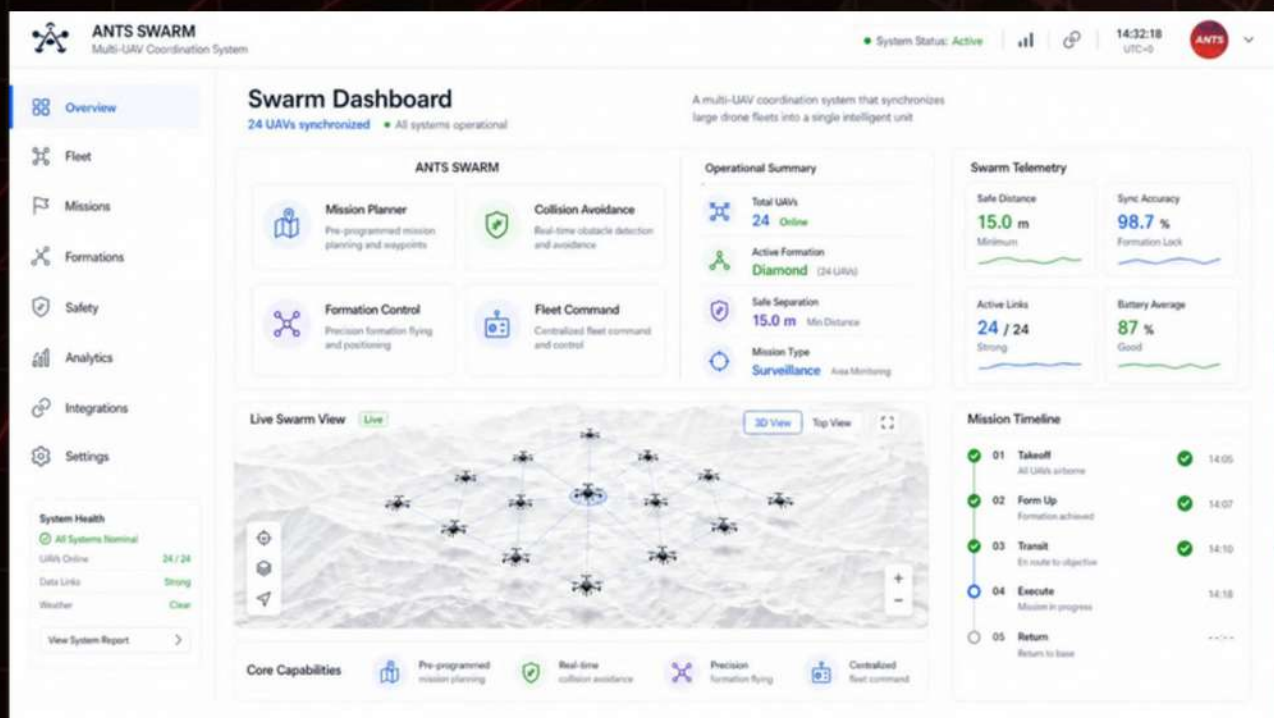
ANTS SWARM
Multi-UAV Coordination System

System Status: Active
14:32:18
UTC+0
ANTS

Overview
Fleet
Missions
Formations
Safety
Analytics
Integrations
Settings

System Health
All Systems Nominal
UAVs Online 24 / 24
Data Links Strong
Weather Clear
View System Report

Swarm Dashboard
24 UAVs synchronized • All systems operational

A multi-UAV coordination system that synchronizes large drone fleets into a single intelligent unit

ANTS SWARM

Mission Planner
Pre-programmed mission planning and waypoints

Collision Avoidance
Real-time obstacle detection and avoidance

Formation Control
Precision formation flying and positioning

Fleet Command
Centralized fleet command and control

Operational Summary
Total UAVs
24 Online
Active Formation
Diamond (24 UAVs)
Safe Separation
15.0 m Min Distance
Mission Type
Surveillance Area Monitoring

Swarm Telemetry
Safe Distance
15.0 m
Minimum
Sync Accuracy
98.7 %
Formation Lock
Active Links
24 / 24
Strong
Battery Average
87 %
Good

Live Swarm View Live
3D View Top View

Mission Timeline
01 Takeoff
All UAVs airborne
14:05
02 Form Up
Formation achieved
14:07
03 Transit
En route to objective
14:10
04 Execute
Mission in progress
14:18
05 Return
Return to base
--:--

Core Capabilities
Pre-programmed mission planning
Real-time collision avoidance
Precision formation flying
Centralized fleet command